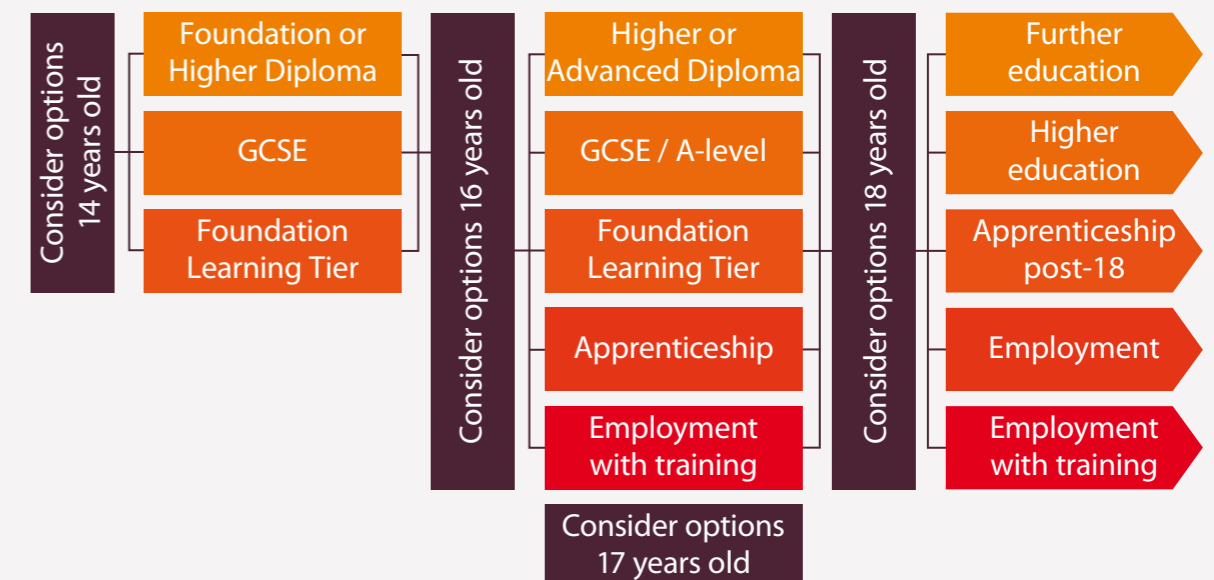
Consider options 14 years old

Foundation or Higher Diploma

GCSE

Foundation Learning Tier

Consider options 16 years old

Higher or Advanced Diploma

GCSE / A-level

Foundation Learning Tier

Apprenticeship

Employment with training

Consider options 17 years old

Consider options 18 years old

Further education

Higher education

Apprenticeship post-18

Employment

Employment with training